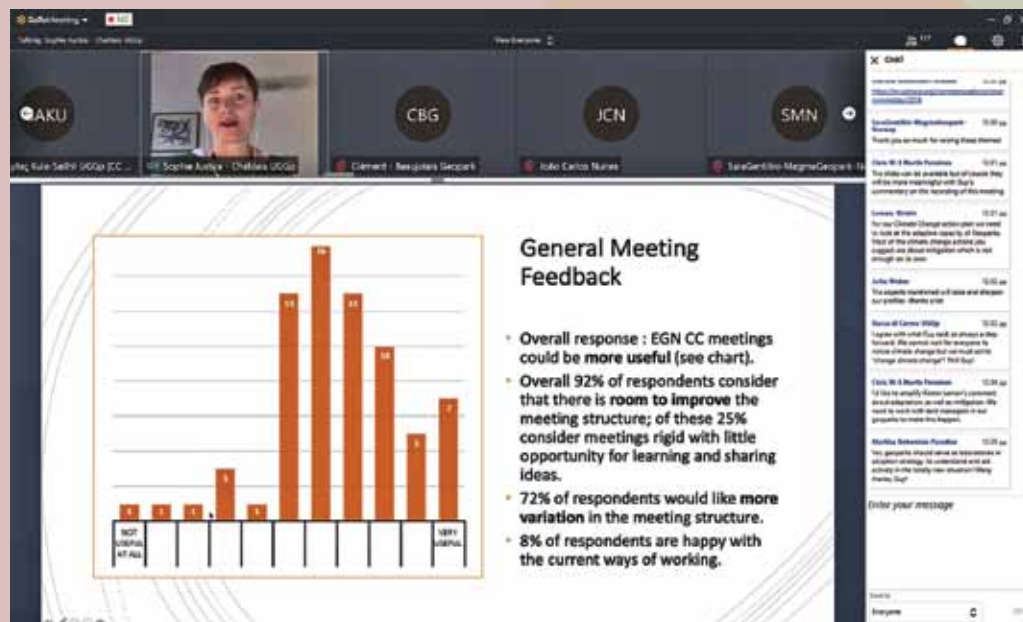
AKU

CBG

JCN

SMN

Sophie Justice - Chablais UGGp

Clément - Beaujolais Geopark

João Carlos Nunes

View Everyone

Chat

Thank you so much for raising these themes!

Enter your message

Everyone

General Meeting Feedback

- Overall response : EGN CC meetings could be **more useful** (see chart).
- Overall 92% of respondents consider that there is **room to improve** the meeting structure; of these 25% consider meetings rigid with little opportunity for learning and sharing ideas.
- 72% of respondents would like **more variation** in the meeting structure.
- 8% of respondents are happy with the current ways of working.

| NOT USEFUL AT ALL | | | | | | | | | | VERY USEFUL |
|---|---|---|---|---|---|---|---|---|---|---|
| 1 | 1 | 1 | 3 | 1 | 13 | 16 | 13 | 10 | 5 | 7 |